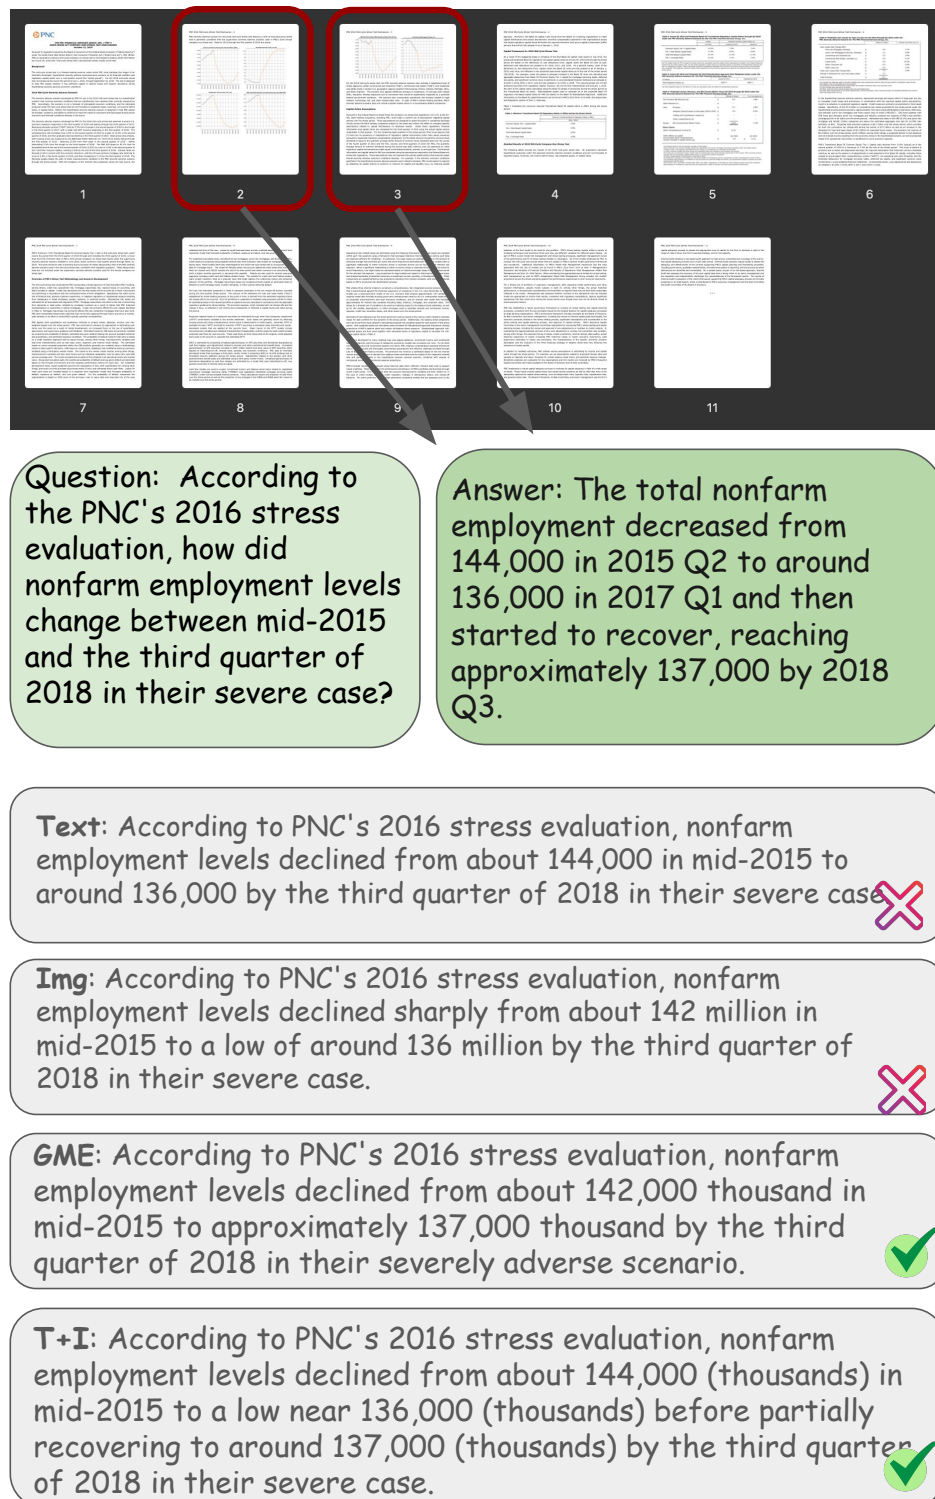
1

2

3

4

5

6

7

8

9

10

11

Question: According to the PNC's 2016 stress evaluation, how did nonfarm employment levels change between mid-2015 and the third quarter of 2018 in their severe case?

Answer: The total nonfarm employment decreased from 144,000 in 2015 Q2 to around 136,000 in 2017 Q1 and then started to recover, reaching approximately 137,000 by 2018 Q3.

Text: According to PNC's 2016 stress evaluation, nonfarm employment levels declined from about 144,000 in mid-2015 to around 136,000 by the third quarter of 2018 in their severe case.

Img: According to PNC's 2016 stress evaluation, nonfarm employment levels declined sharply from about 142 million in mid-2015 to a low of around 136 million by the third quarter of 2018 in their severe case.

GME: According to PNC's 2016 stress evaluation, nonfarm employment levels declined from about 142,000 thousand in mid-2015 to approximately 137,000 thousand by the third quarter of 2018 in their severely adverse scenario.

T+I: According to PNC's 2016 stress evaluation, nonfarm employment levels declined from about 144,000 (thousands) in mid-2015 to a low near 136,000 (thousands) before partially recovering to around 137,000 (thousands) by the third quarter of 2018 in their severe case.